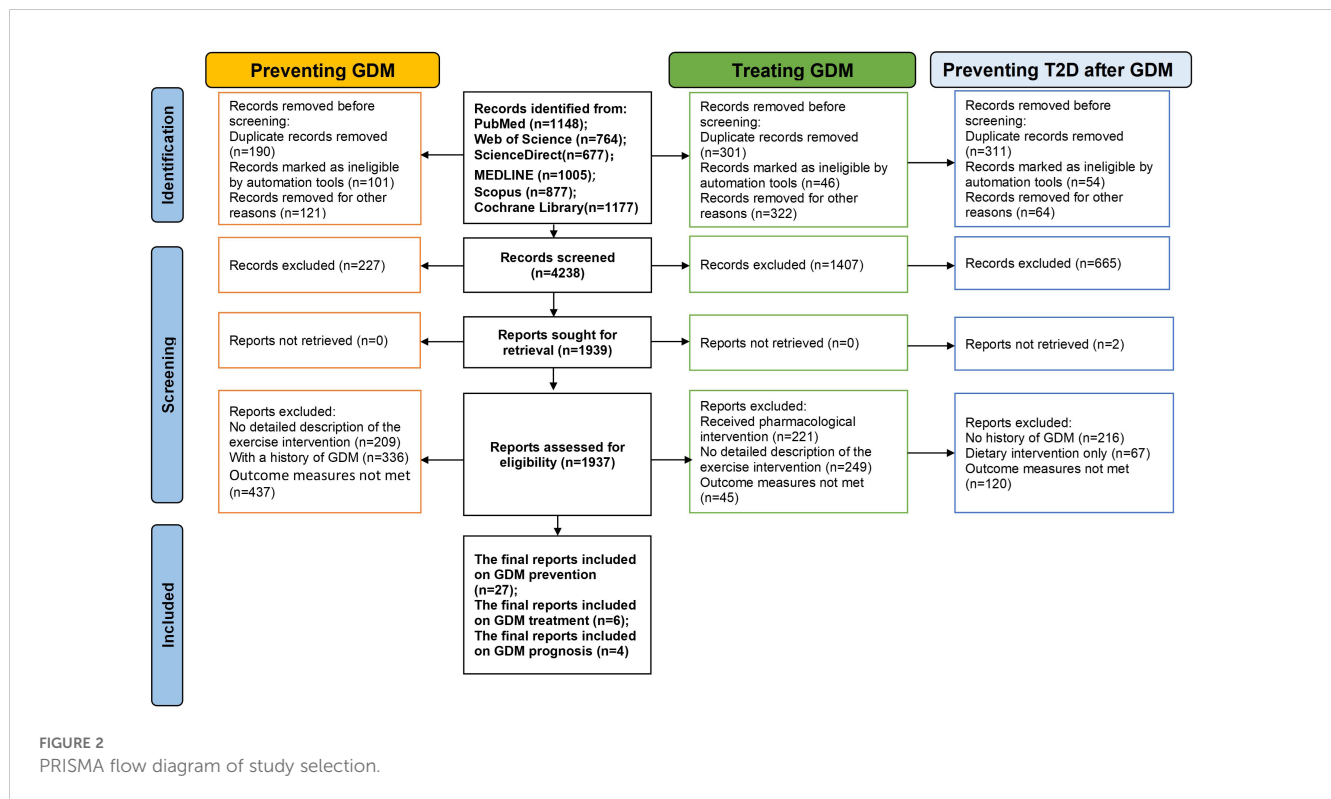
Preventing GDM

Treating GDM

Preventing T2D after GDM

Identification

Records removed before screening:
Duplicate records removed (n=190)
Records marked as ineligible by automation tools (n=101)
Records removed for other reasons (n=121)

Records identified from:
PubMed (n=1148);
Web of Science (n=764);
ScienceDirect(n=677);
MEDLINE (n=1005);
Scopus (n=877);
Cochrane Library(n=1177)

Records removed before screening:
Duplicate records removed (n=301)
Records marked as ineligible by automation tools (n=46)
Records removed for other reasons (n=322)

Records removed before screening:
Duplicate records removed (n=311)
Records marked as ineligible by automation tools (n=54)
Records removed for other reasons (n=64)

Screening

Records excluded (n=227)

Records screened (n=4238)

Records excluded (n=1407)

Records excluded (n=665)

Reports not retrieved (n=0)

Reports sought for retrieval (n=1939)

Reports not retrieved (n=0)

Reports not retrieved (n=2)

Reports excluded:
No detailed description of the exercise intervention (n=209)
With a history of GDM (n=336)
Outcome measures not met (n=437)

Reports assessed for eligibility (n=1937)

Reports excluded:
Received pharmacological intervention (n=221)
No detailed description of the exercise intervention (n=249)
Outcome measures not met (n=45)

Reports excluded:
No history of GDM (n=216)
Dietary intervention only (n=67)
Outcome measures not met (n=120)

Included

The final reports included on GDM prevention (n=27);
The final reports included on GDM treatment (n=6);
The final reports included on GDM prognosis (n=4)

FIGURE 2
PRISMA flow diagram of study selection.